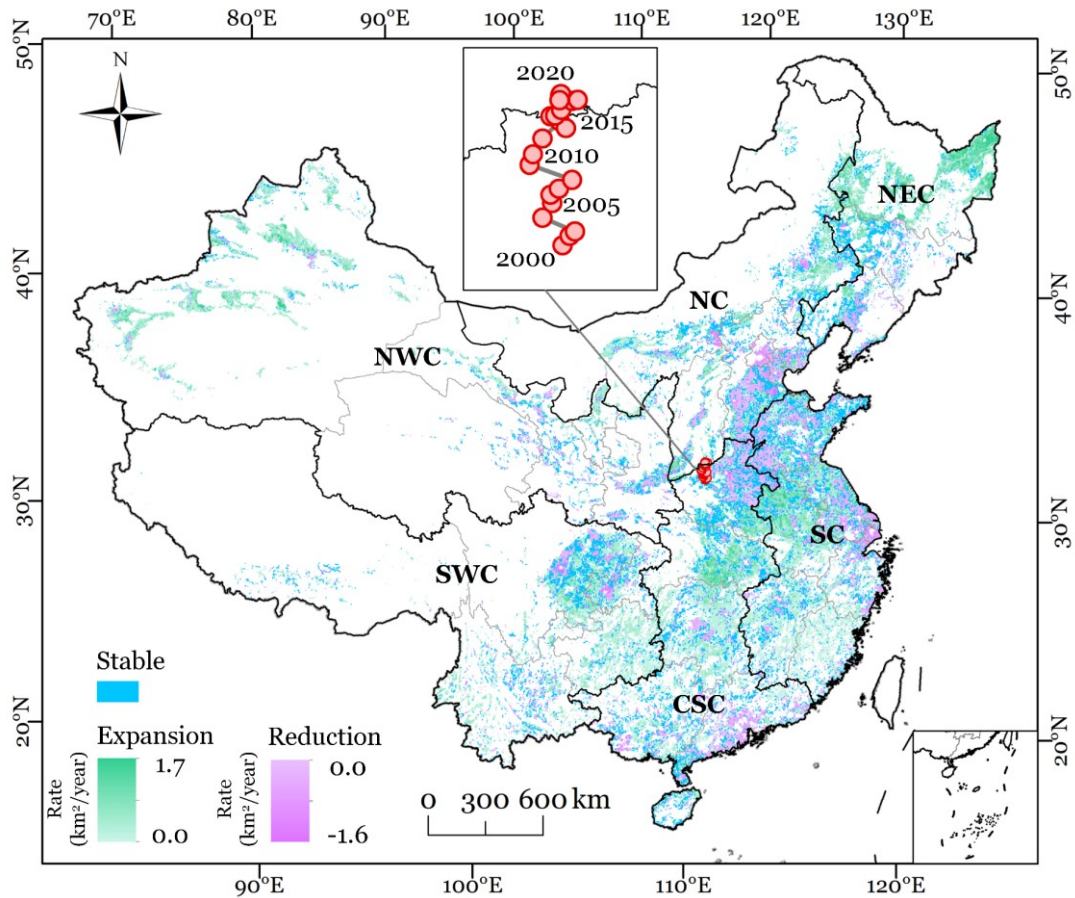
70°E 80°E 90°E 100°E 110°E 120°E 130°E

50°N
40°N
30°N
20°N

N

2020
2015
2010
2005
2000

NEC
NC
NWC
SC
SWC
CSC

Stable

Expansion
Rate (km²/year)
1.7
0.0

Reduction
Rate (km²/year)
0.0
-1.6

0 300 600 km

90°E 100°E 110°E 120°E

50°N
40°N
30°N
20°N